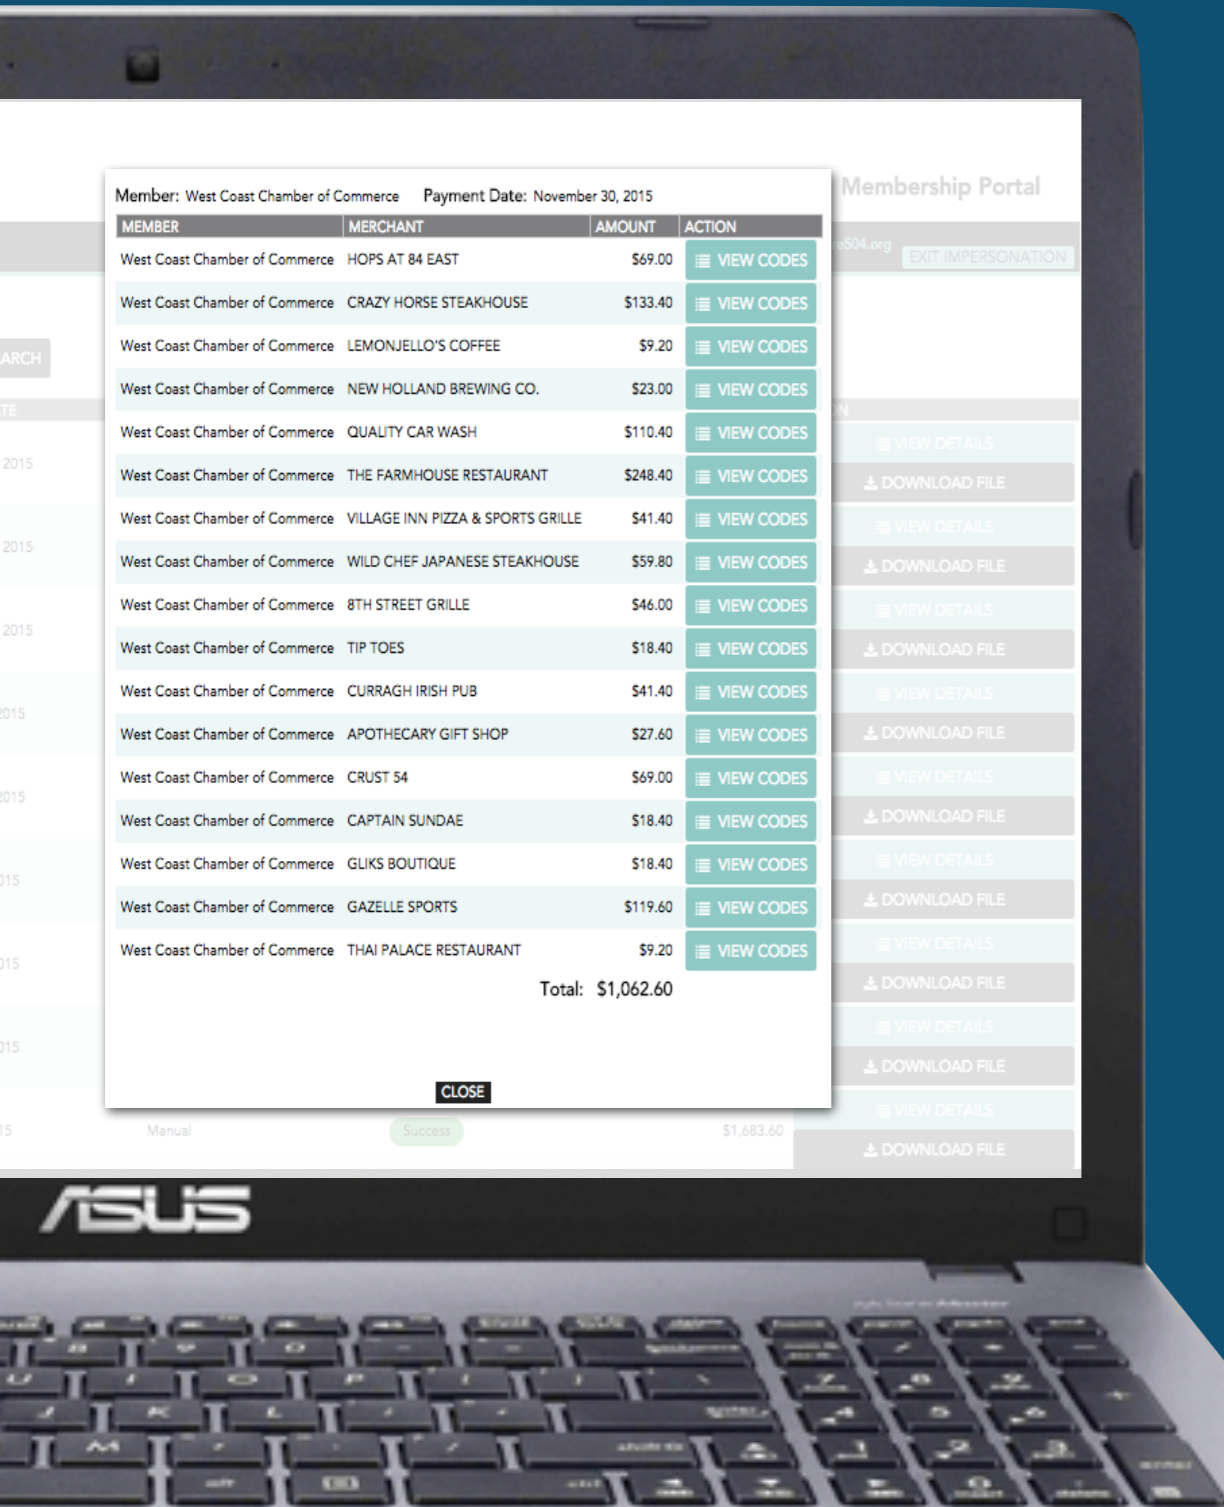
Membership Portal

Member: West Coast Chamber of Commerce Payment Date: November 30, 2015

| MEMBER | MERCHANT | AMOUNT | ACTION |
|---|---|---|---|
| West Coast Chamber of Commerce | HOPS AT 84 EAST | \$69.00 | VIEW CODES |
| West Coast Chamber of Commerce | CRAZY HORSE STEAKHOUSE | \$133.40 | VIEW CODES |
| West Coast Chamber of Commerce | LEMONJELLO'S COFFEE | \$9.20 | VIEW CODES |
| West Coast Chamber of Commerce | NEW HOLLAND BREWING CO. | \$23.00 | VIEW CODES |
| West Coast Chamber of Commerce | QUALITY CAR WASH | \$110.40 | VIEW CODES |
| West Coast Chamber of Commerce | THE FARMHOUSE RESTAURANT | \$248.40 | VIEW CODES |
| West Coast Chamber of Commerce | VILLAGE INN PIZZA & SPORTS GRILLE | \$41.40 | VIEW CODES |
| West Coast Chamber of Commerce | WILD CHEF JAPANESE STEAKHOUSE | \$59.80 | VIEW CODES |
| West Coast Chamber of Commerce | 8TH STREET GRILLE | \$46.00 | VIEW CODES |
| West Coast Chamber of Commerce | TIP TOES | \$18.40 | VIEW CODES |
| West Coast Chamber of Commerce | CURRAGH IRISH PUB | \$41.40 | VIEW CODES |
| West Coast Chamber of Commerce | APOTHECARY GIFT SHOP | \$27.60 | VIEW CODES |
| West Coast Chamber of Commerce | CRUST 54 | \$69.00 | VIEW CODES |
| West Coast Chamber of Commerce | CAPTAIN SUNDAE | \$18.40 | VIEW CODES |
| West Coast Chamber of Commerce | GLIKS BOUTIQUE | \$18.40 | VIEW CODES |
| West Coast Chamber of Commerce | GAZELLE SPORTS | \$119.60 | VIEW CODES |
| West Coast Chamber of Commerce | THAI PALACE RESTAURANT | \$9.20 | VIEW CODES |

Total: \$1,062.60

CLOSE

EXIT IMPERSONATION
ARCH
VIEW DETAILS
DOWNLOAD FILE
Manual Success \$1,683.60

ASUS